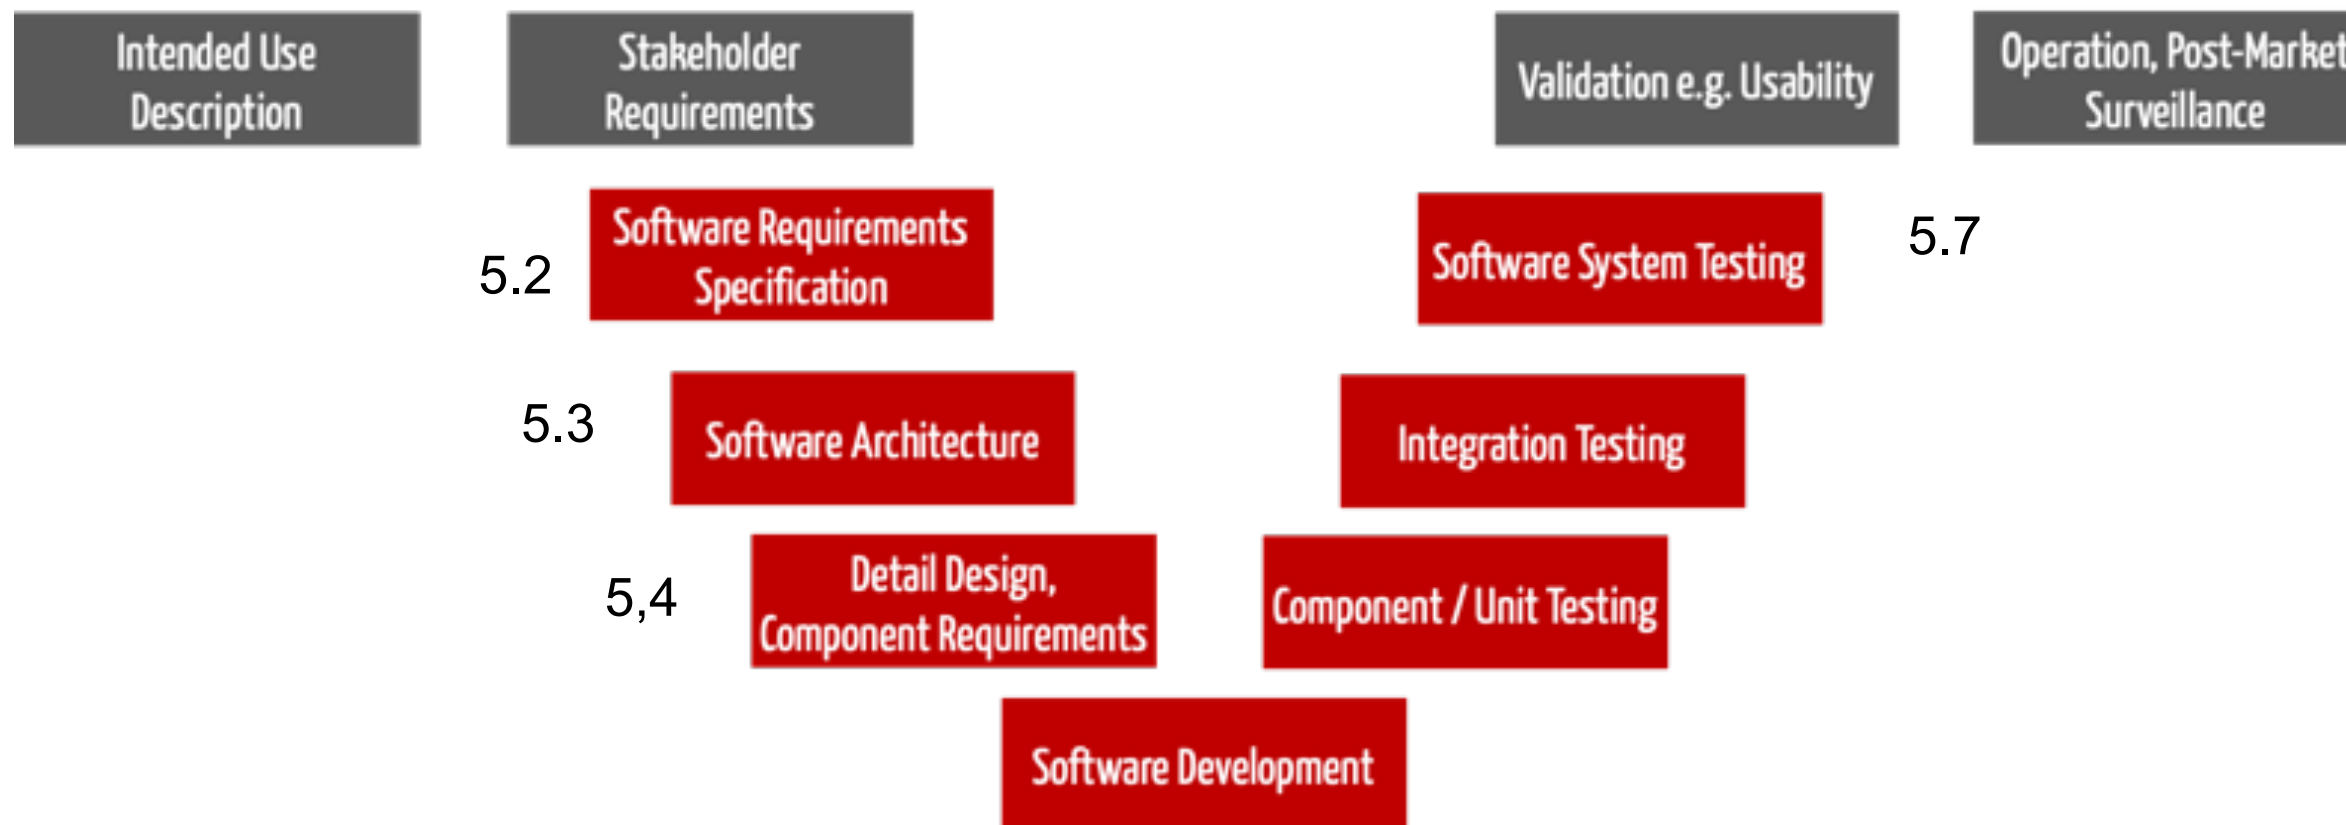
Intended Use Description

Stakeholder Requirements

Validation e.g. Usability

Operation, Post-Market Surveillance

5.2

Software Requirements Specification

Software System Testing

5.7

5.3

Software Architecture

Integration Testing

5,4

Detail Design, Component Requirements

Component / Unit Testing

Software Development